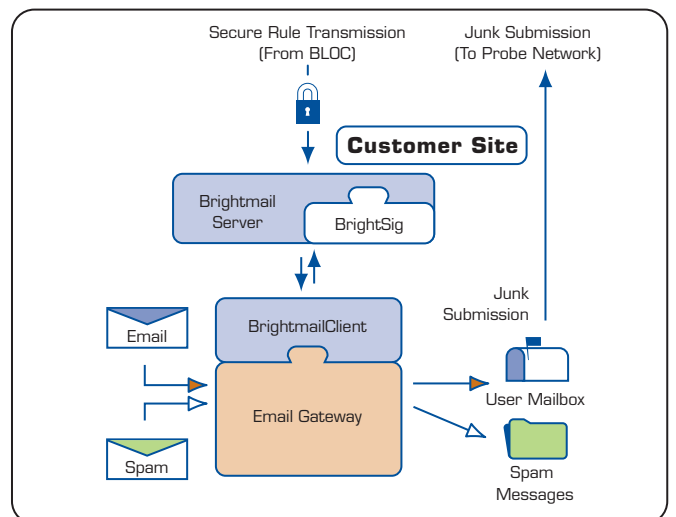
Secure Rule Transmission
(From BLOC)

Junk Submission
(To Probe Network)

Customer Site

Brightmail Server

BrightSig

BrightmailClient

Email Gateway

Email

Spam

Junk Submission

User Mailbox

Spam Messages